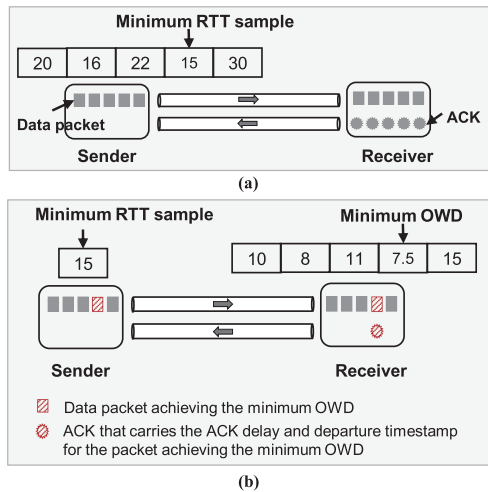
Minimum RTT sample

| 20 | 16 | 22 | 15 | 30 |
|---|---|---|---|---|

Data packet

ACK

Sender

Receiver

(a)

Minimum RTT sample

| 15 |
|---|

Minimum OWD

| 10 | 8 | 11 | 7.5 | 15 |
|---|---|---|---|---|

Sender

Receiver

Data packet achieving the minimum OWD

ACK that carries the ACK delay and departure timestamp for the packet achieving the minimum OWD

(b)